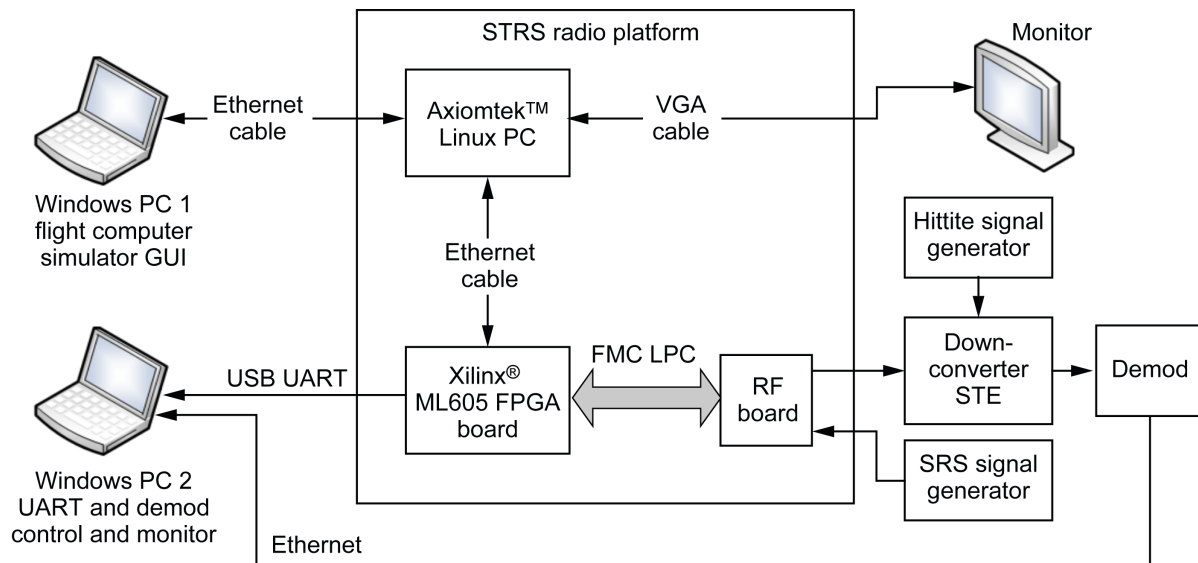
STRS radio platform

Monitor

Ethernet cable

Axiomtek™ Linux PC

VGA cable

Windows PC 1 flight computer simulator GUI

Ethernet cable

Hittite signal generator

Down-converter STE

Demod

FMC LPC

USB UART

Xilinx® ML605 FPGA board

RF board

SRS signal generator

Windows PC 2 UART and demod control and monitor

Ethernet